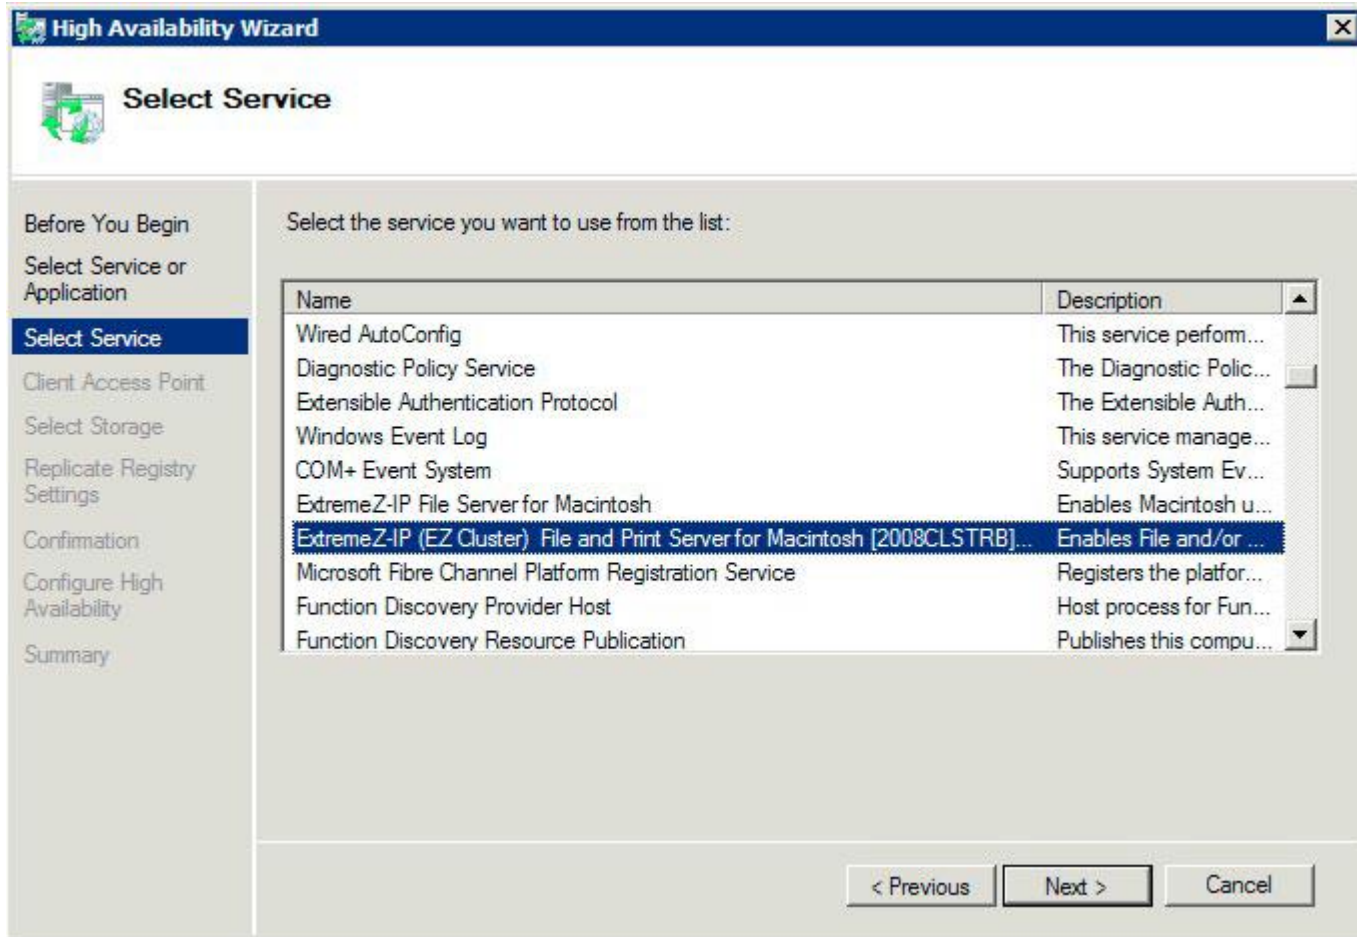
High Availability Wizard

Select Service

Before You Begin
Select Service or Application
Select Service
Client Access Point
Select Storage
Replicate Registry Settings
Confirmation
Configure High Availability
Summary

Select the service you want to use from the list:

| Name | Description |
|---|---|
| Wired AutoConfig | This service perform... |
| Diagnostic Policy Service | The Diagnostic Polic... |
| Extensible Authentication Protocol | The Extensible Auth... |
| Windows Event Log | This service manage... |
| COM+ Event System | Supports System Ev... |
| ExtremeZ-IP File Server for Macintosh | Enables Macintosh u... |
| ExtremeZ-IP (EZ Cluster) File and Print Server for Macintosh [2008CLSTRB]... | Enables File and/or ... |
| Microsoft Fibre Channel Platform Registration Service | Registers the platfor... |
| Function Discovery Provider Host | Host process for Fun... |
| Function Discovery Resource Publication | Publishes this compu... |

< Previous
Next >
Cancel